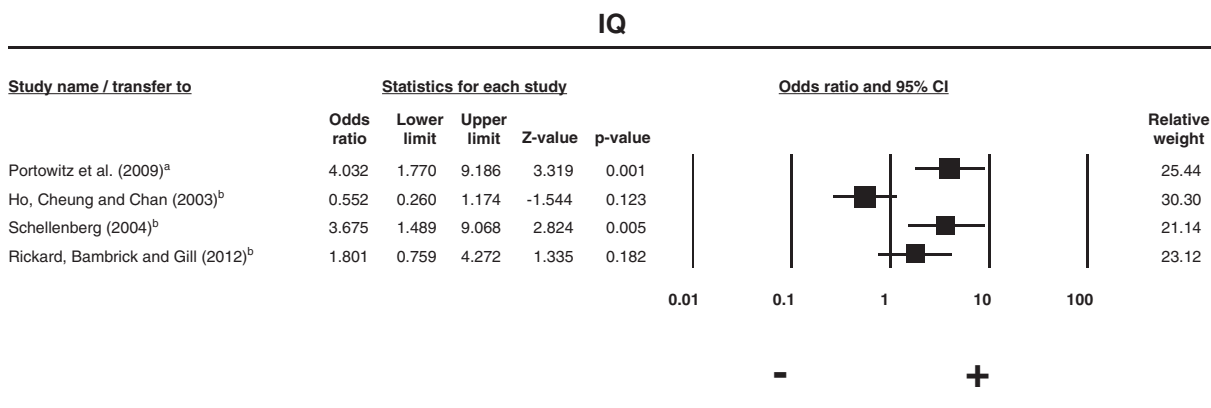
IQ

Study name / transfer to

Statistics for each study

Odds ratio and 95% CI

| | Odds ratio | Lower limit | Upper limit | Z-value | p-value | Relative weight |
|---|---|---|---|---|---|---|
| Portowitz et al. (2009)$^{a}$ | 4.032 | 1.770 | 9.186 | 3.319 | 0.001 | 25.44 |
| Ho, Cheung and Chan (2003)$^{b}$ | 0.552 | 0.260 | 1.174 | -1.544 | 0.123 | 30.30 |
| Schellenberg (2004)$^{b}$ | 3.675 | 1.489 | 9.068 | 2.824 | 0.005 | 21.14 |
| Rickard, Bambrick and Gill (2012)$^{b}$ | 1.801 | 0.759 | 4.272 | 1.335 | 0.182 | 23.12 |

0.01 0.1 1 10 100

- +